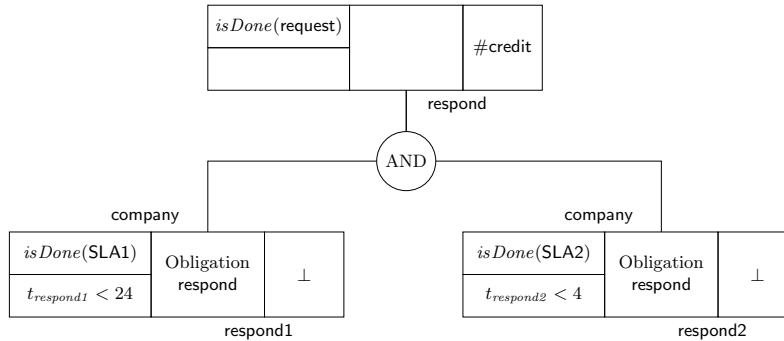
$isDone$(request)

#credit

respond

AND

company

$isDone$(SLA1)

$t_{respond1} < 24$

Obligation respond

$\perp$

respond1

company

$isDone$(SLA2)

$t_{respond2} < 4$

Obligation respond

$\perp$

respond2